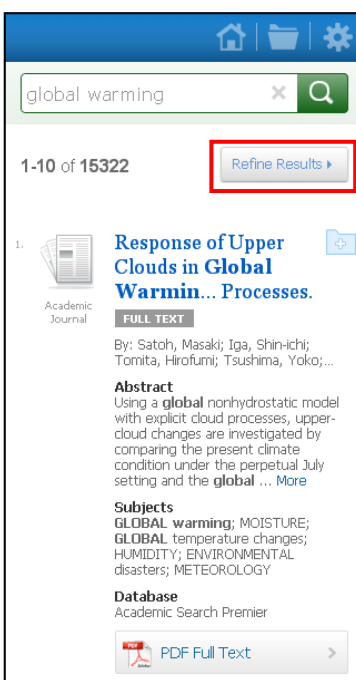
global warming

1-10 of 15322

Refine Results

1.

Academic Journal

Response of Upper Clouds in Global Warmin... Processes.

FULL TEXT

By: Satoh, Masaki; Iga, Shin-ichi; Tomita, Hirofumi; Tsushima, Yoko;...

Abstract
Using a global nonhydrostatic model with explicit cloud processes, upper-cloud changes are investigated by comparing the present climate condition under the perpetual July setting and the global ... More

Subjects
GLOBAL warming; MOISTURE; GLOBAL temperature changes; HUMIDITY; ENVIRONMENTAL disasters; METEOROLOGY

Database
Academic Search Premier

PDF Full Text